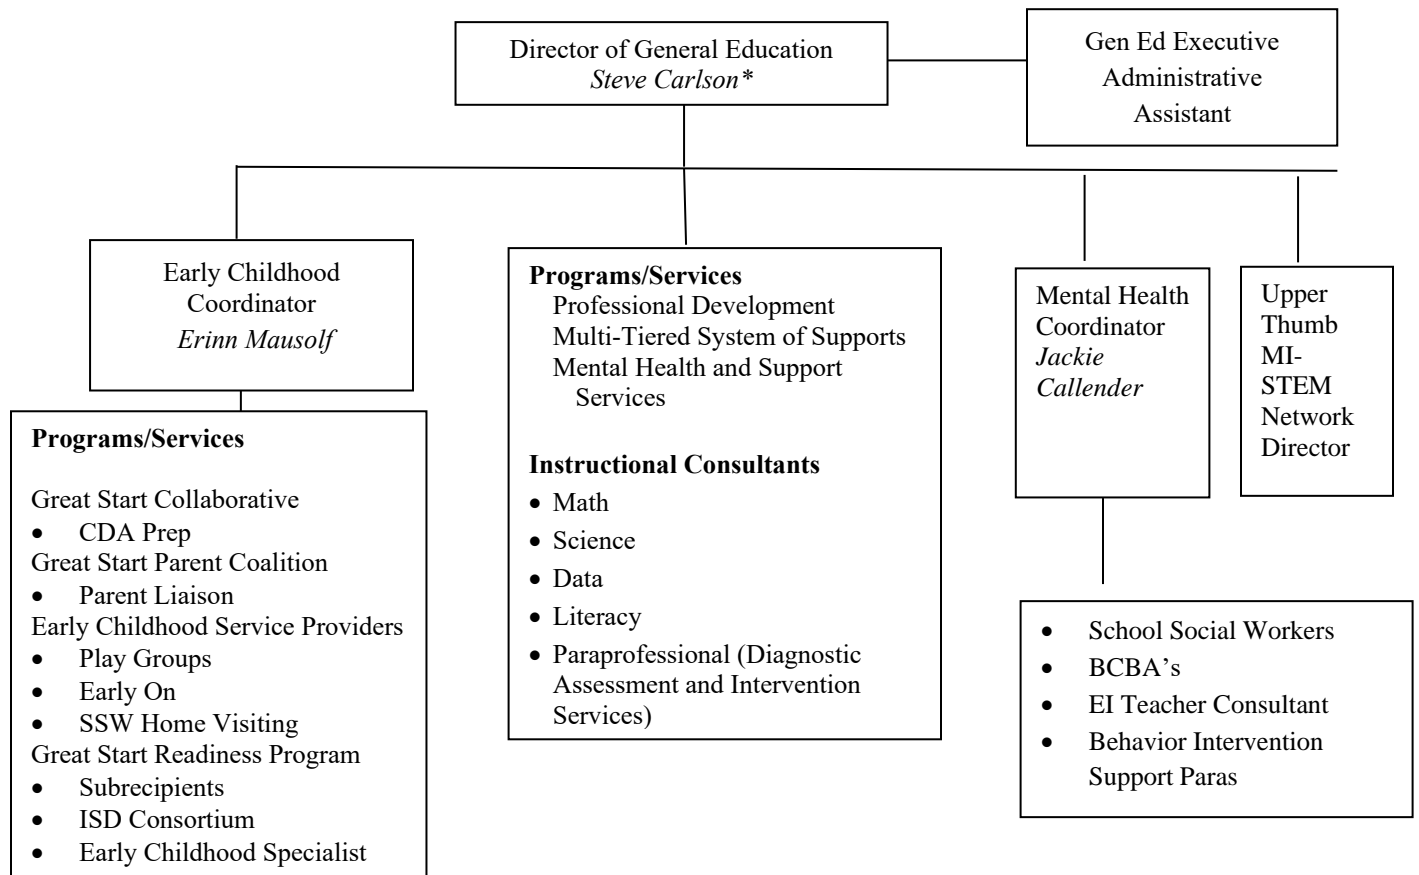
Director of General Education
*Steve Carlson\**

Gen Ed Executive Administrative Assistant

Early Childhood Coordinator
*Erinn Mausolf*

**Programs/Services**

Great Start Collaborative
- CDA Prep

Great Start Parent Coalition
- Parent Liaison

Early Childhood Service Providers
- Play Groups
- Early On
- SSW Home Visiting

Great Start Readiness Program
- Subrecipients
- ISD Consortium
- Early Childhood Specialist

**Programs/Services**
Professional Development
Multi-Tiered System of Supports
Mental Health and Support Services

**Instructional Consultants**
- Math
- Science
- Data
- Literacy
- Paraprofessional (Diagnostic Assessment and Intervention Services)

Mental Health Coordinator
*Jackie Callender*

- School Social Workers
- BCBA's
- EI Teacher Consultant
- Behavior Intervention Support Paras

Upper Thumb MI-STEM Network Director